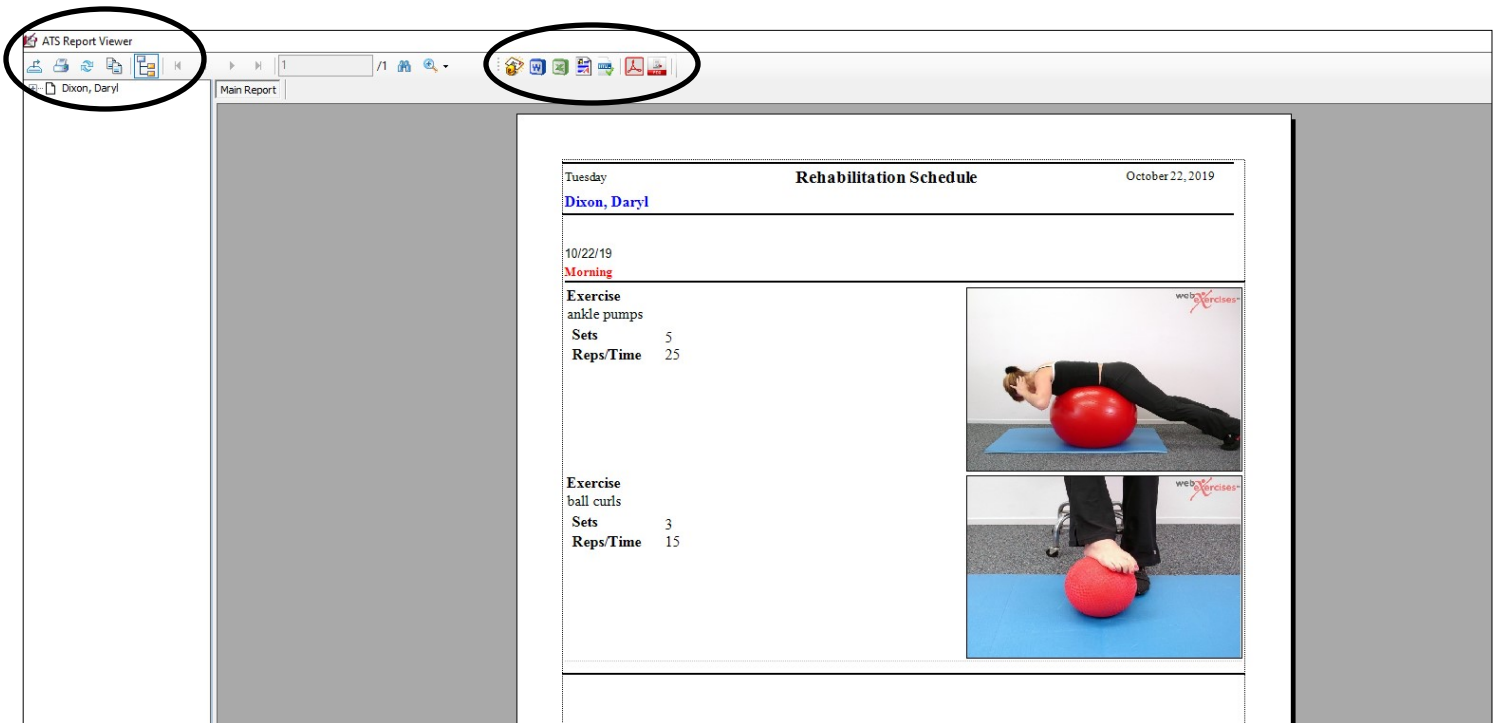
ATS Report Viewer

1 /1

Dixon, Daryl

Main Report

Tuesday

Rehabilitation Schedule

October 22, 2019

Dixon, Daryl

10/22/19
Morning

Exercise
ankle pumps
Sets 5
Reps/Time 25

webexercises

Exercise
ball curls
Sets 3
Reps/Time 15

webexercises